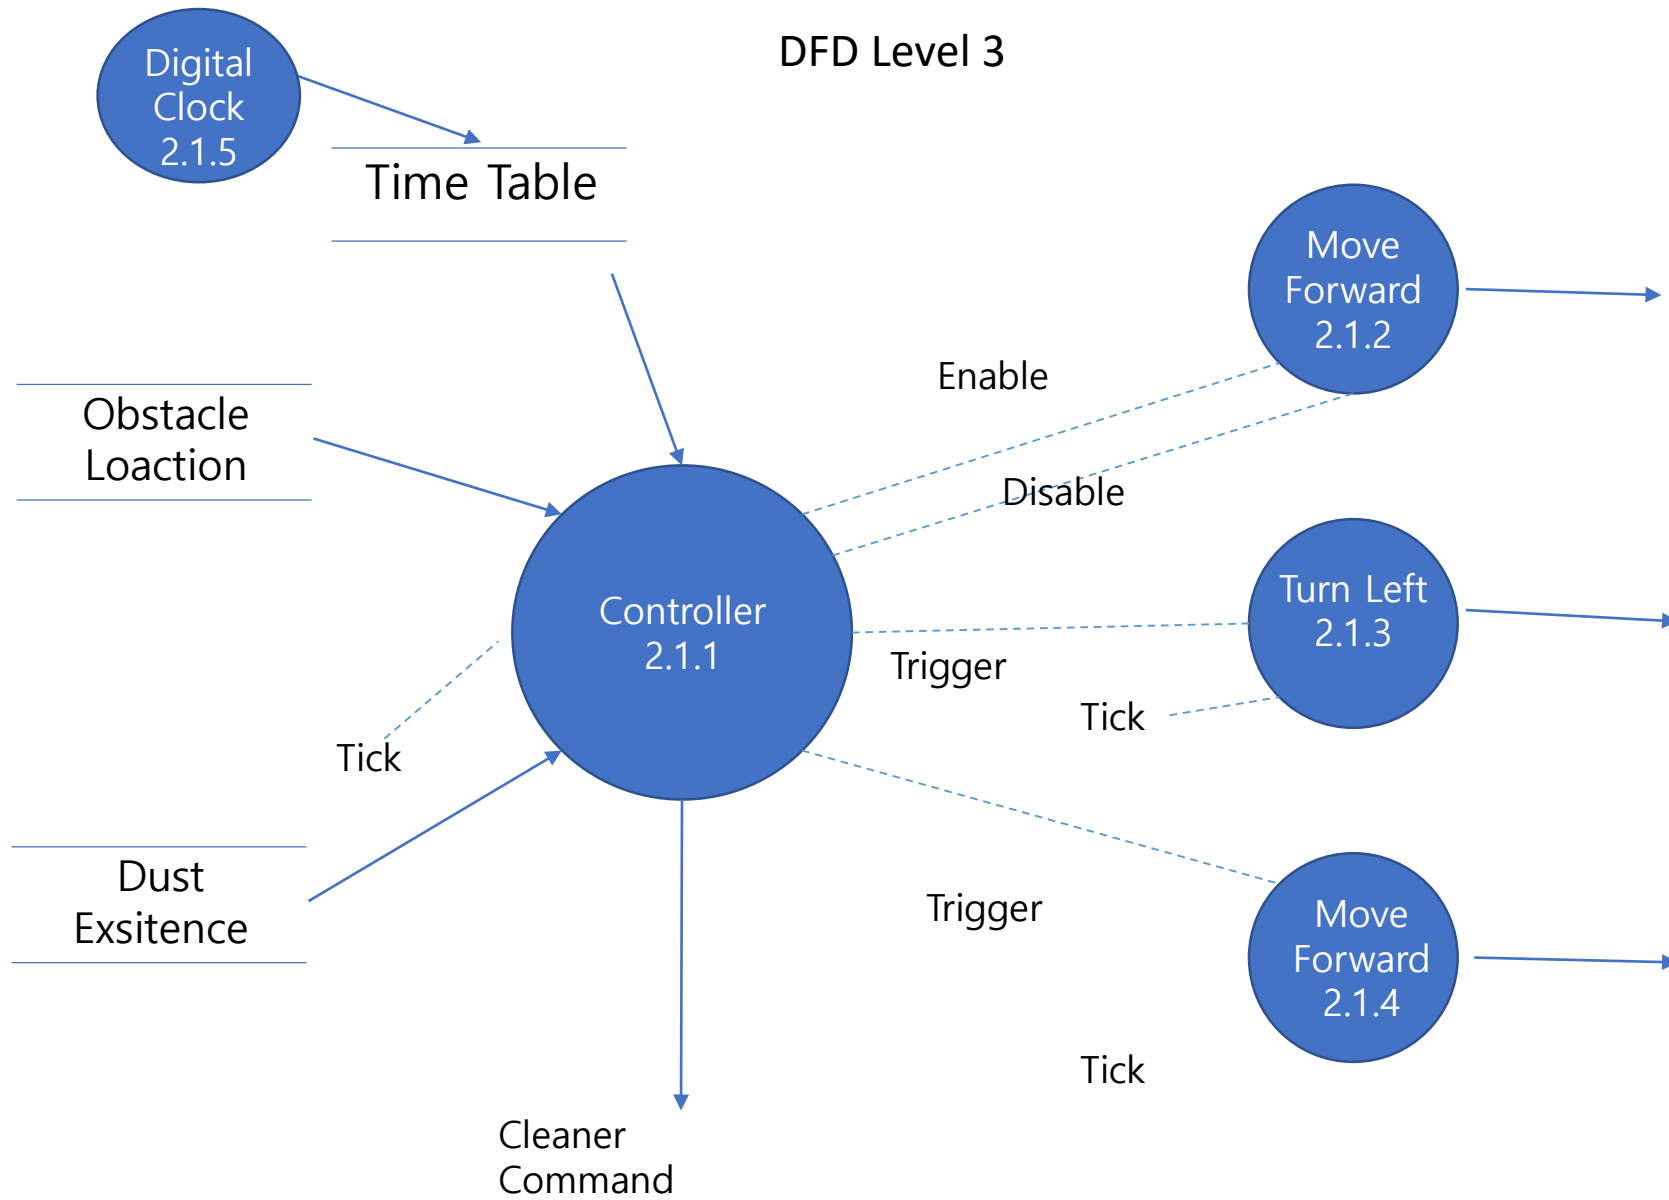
Digital Clock 2.1.5

DFD Level 3

Time Table

Move Forward 2.1.2

Enable

Obstacle Loaction

Disable

Controller 2.1.1

Turn Left 2.1.3

Trigger

Tick

Tick

Dust Exsitence

Trigger

Move Forward 2.1.4

Tick

Cleaner Command